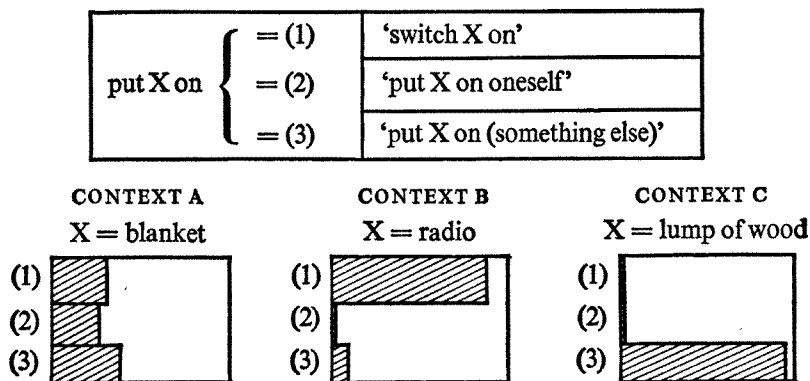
| put X on | = (1) | 'switch X on' |
|---|---|---|
| | = (2) | 'put X on oneself' |
| | = (3) | 'put X on (something else)' |

CONTEXT A
X = blanket
(1)
(2)
(3)

CONTEXT B
X = radio
(1)
(2)
(3)

CONTEXT C
X = lump of wood
(1)
(2)
(3)